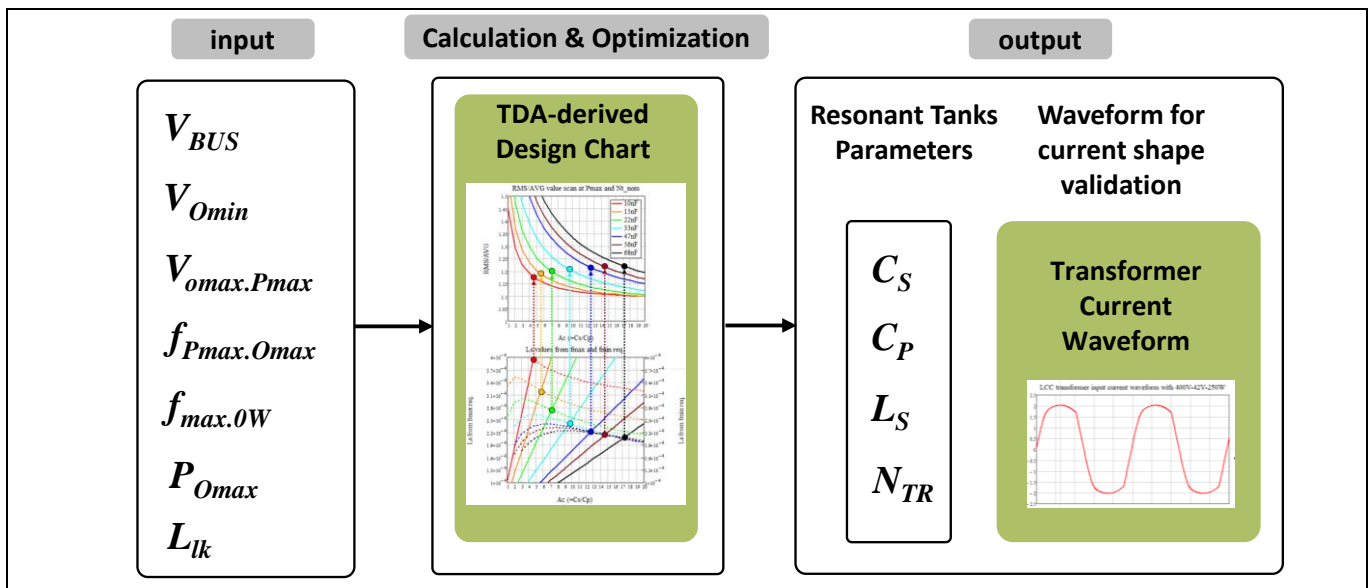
input

$V_{BUS}$

$V_{Omin}$

$V_{omax.Pmax}$

$f_{Pmax.Omax}$

$f_{max.0W}$

$P_{Omax}$

$L_{lk}$

Calculation & Optimization

TDA-derived Design Chart

RMS/AVG value scan at Pmax and Nt_nom

10nF
15nF
22nF
33nF
47nF
56nF
68nF

RMS/AVG

Ac (=Cs/Cp)

Ls values from fmax and fmin req.

Ls from fmax req.

Ls from fmin req.

Ac (=Cs/Cp)

output

Resonant Tanks Parameters

$C_S$

$C_P$

$L_S$

$N_{TR}$

Waveform for current shape validation

Transformer Current Waveform

LCC transformer input current waveform with 400V-42V-250W